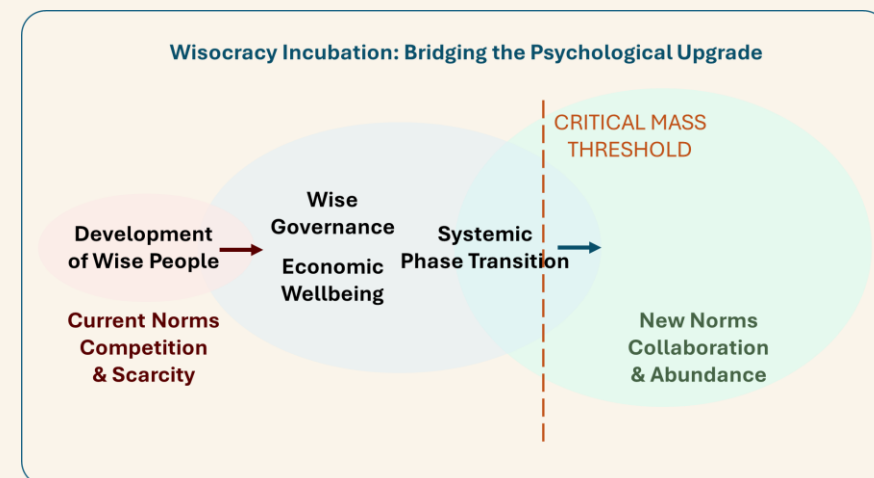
Wisocracy Incubation: Bridging the Psychological Upgrade

CRITICAL MASS THRESHOLD

Development of Wise People

Wise Governance

Economic Wellbeing

Systemic Phase Transition

Current Norms Competition & Scarcity

New Norms Collaboration & Abundance